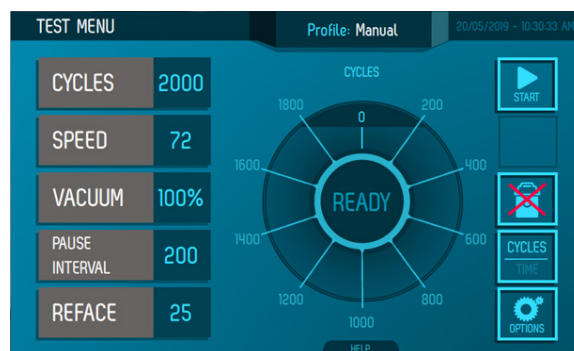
TEST MENU

Profile: Manual

20/05/2019 - 10:30:33 AM

CYCLES 2000

SPEED 72

VACUUM 100%

PAUSE INTERVAL 200

REFACE 25

CYCLES

0
200
400
600
800
1000
1200
1400
1600
1800

READY

HELP

START

CYCLES
TIME

OPTIONS